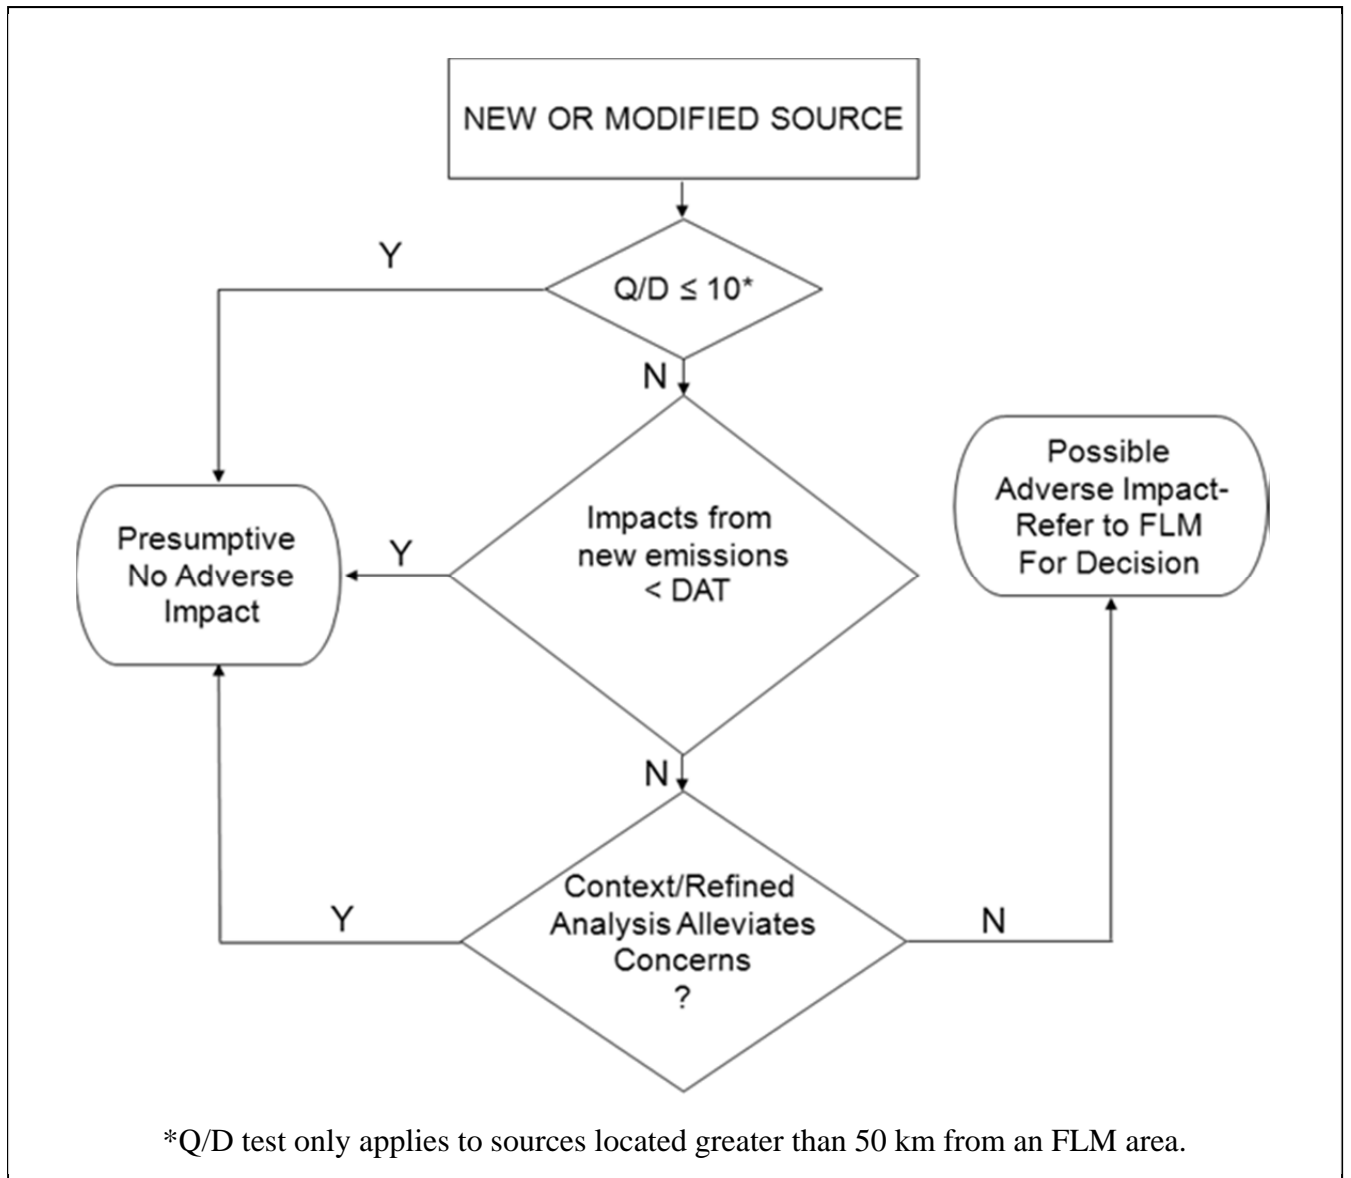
NEW OR MODIFIED SOURCE

Y

Q/D ≤ 10*

N

Possible Adverse Impact- Refer to FLM For Decision

Presumptive No Adverse Impact

Y

Impacts from new emissions < DAT

N

Y

Context/Refined Analysis Alleviates Concerns ?

N

*Q/D test only applies to sources located greater than 50 km from an FLM area.